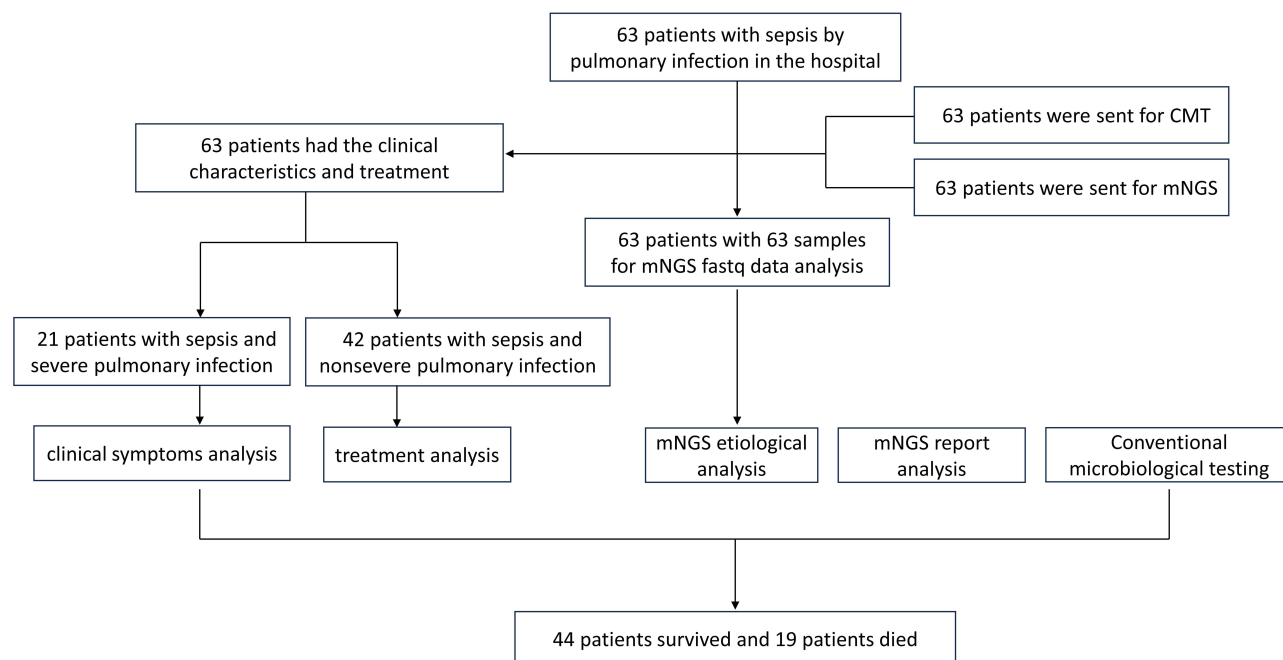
63 patients with sepsis by pulmonary infection in the hospital

63 patients were sent for CMT

63 patients were sent for mNGS

63 patients had the clinical characteristics and treatment

63 patients with 63 samples for mNGS fastq data analysis

21 patients with sepsis and severe pulmonary infection

42 patients with sepsis and nonsevere pulmonary infection

clinical symptoms analysis

treatment analysis

mNGS etiological analysis

mNGS report analysis

Conventional microbiological testing

44 patients survived and 19 patients died